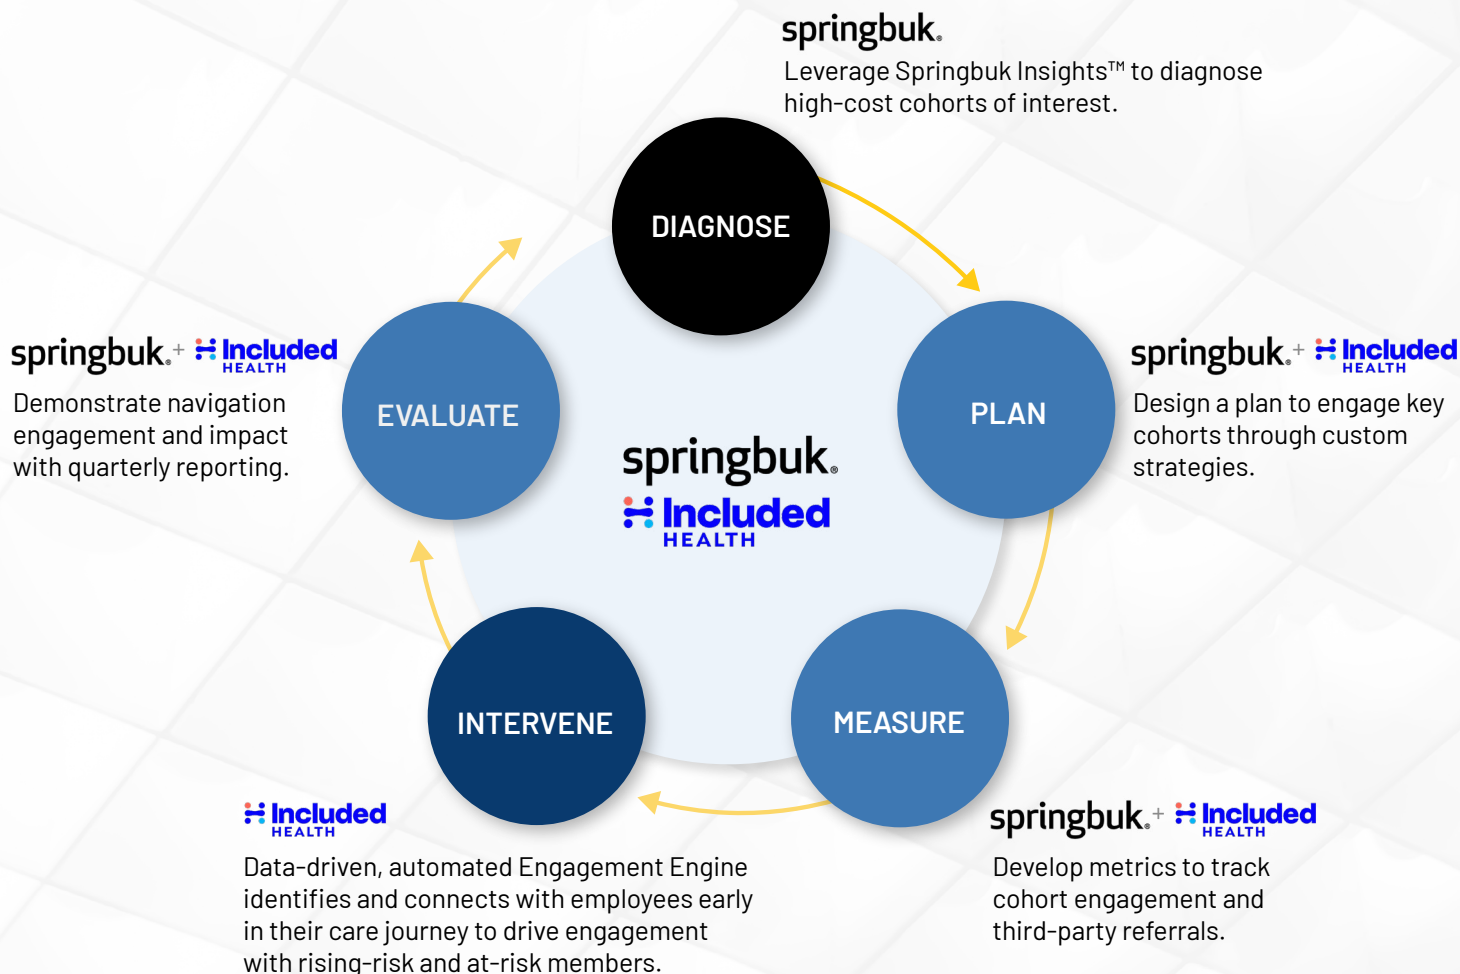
springbuk.

Leverage Springbuk Insights™ to diagnose high-cost cohorts of interest.

DIAGNOSE

springbuk. + Included HEALTH

Demonstrate navigation engagement and impact with quarterly reporting.

EVALUATE

springbuk.

Included HEALTH

springbuk. + Included HEALTH

PLAN

Design a plan to engage key cohorts through custom strategies.

INTERVENE

MEASURE

Included HEALTH

Data-driven, automated Engagement Engine identifies and connects with employees early in their care journey to drive engagement with rising-risk and at-risk members.

springbuk. + Included HEALTH

Develop metrics to track cohort engagement and third-party referrals.